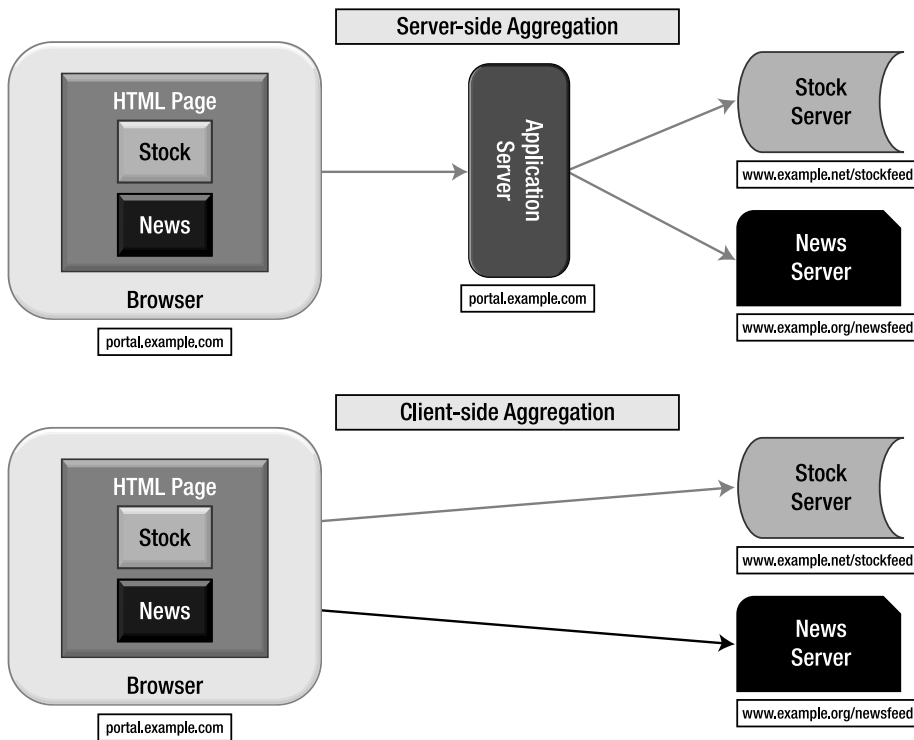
Server-side Aggregation

HTML Page

Stock

News

Browser

portal.example.com

Application Server

portal.example.com

Stock Server

www.example.net/stockfeed

News Server

www.example.org/newsfeed

Client-side Aggregation

HTML Page

Stock

News

Browser

portal.example.com

Stock Server

www.example.net/stockfeed

News Server

www.example.org/newsfeed